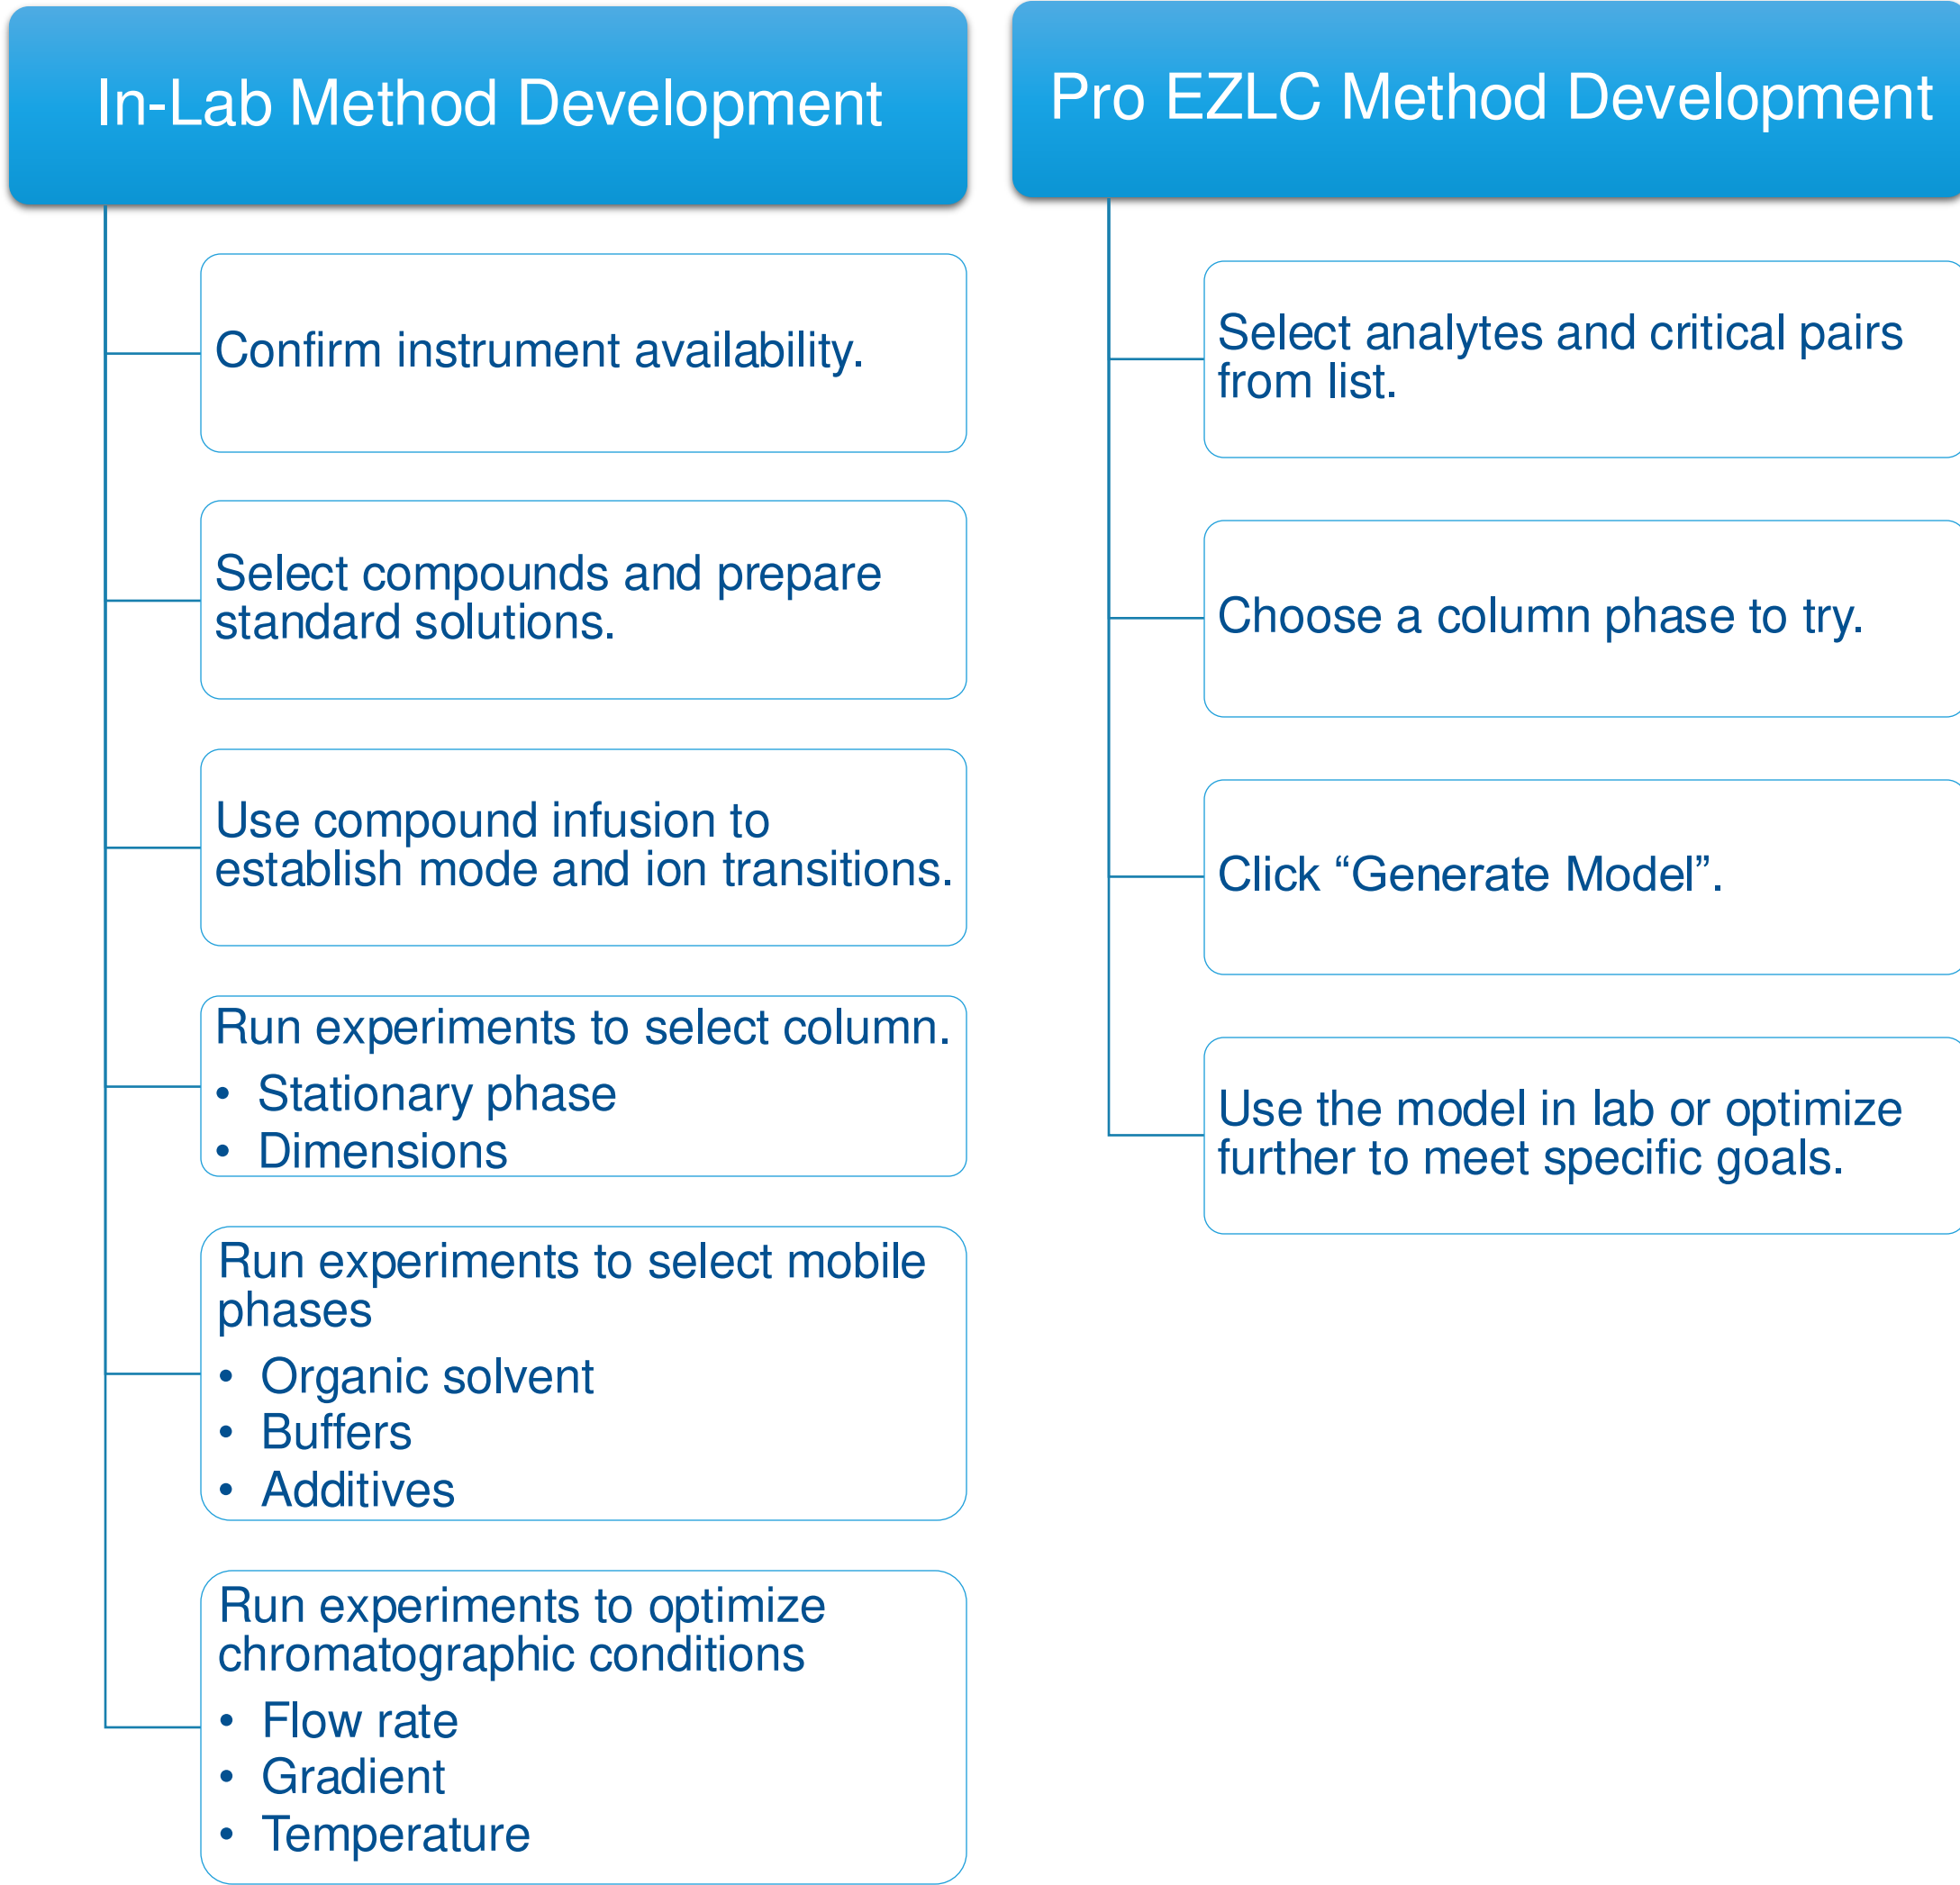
In-Lab Method Development

Confirm instrument availability.

Select compounds and prepare standard solutions.

Use compound infusion to establish mode and ion transitions.

Run experiments to select column.
• Stationary phase
• Dimensions

Run experiments to select mobile phases
• Organic solvent
• Buffers
• Additives

Run experiments to optimize chromatographic conditions
• Flow rate
• Gradient
• Temperature

Pro EZLC Method Development

Select analytes and critical pairs from list.

Choose a column phase to try.

Click “Generate Model”.

Use the model in lab or optimize further to meet specific goals.